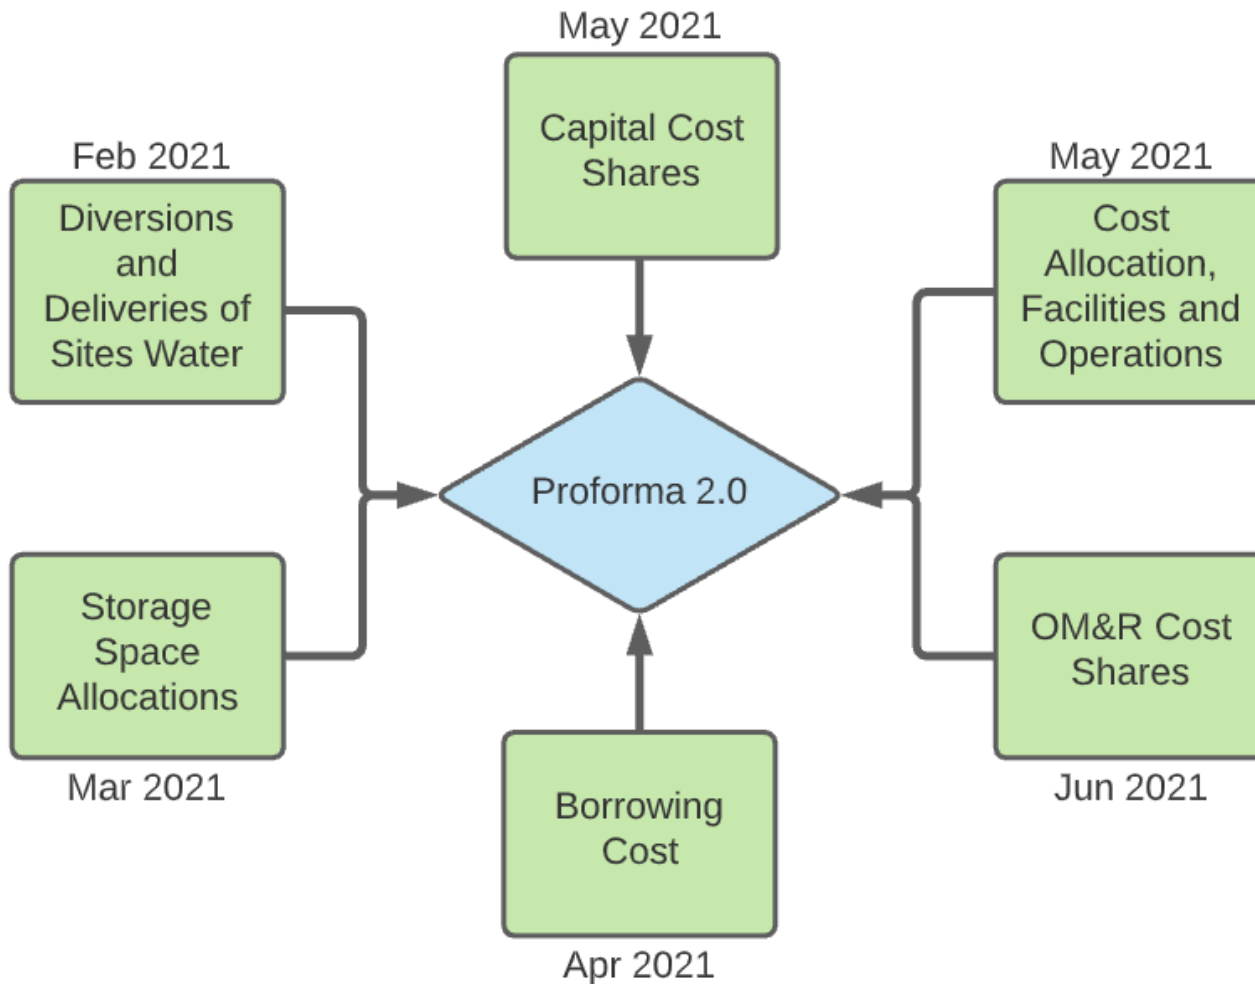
May 2021

Capital Cost Shares

Feb 2021

Diversions and Deliveries of Sites Water

May 2021

Cost Allocation, Facilities and Operations

Proforma 2.0

Storage Space Allocations

Mar 2021

OM&R Cost Shares

Jun 2021

Borrowing Cost

Apr 2021